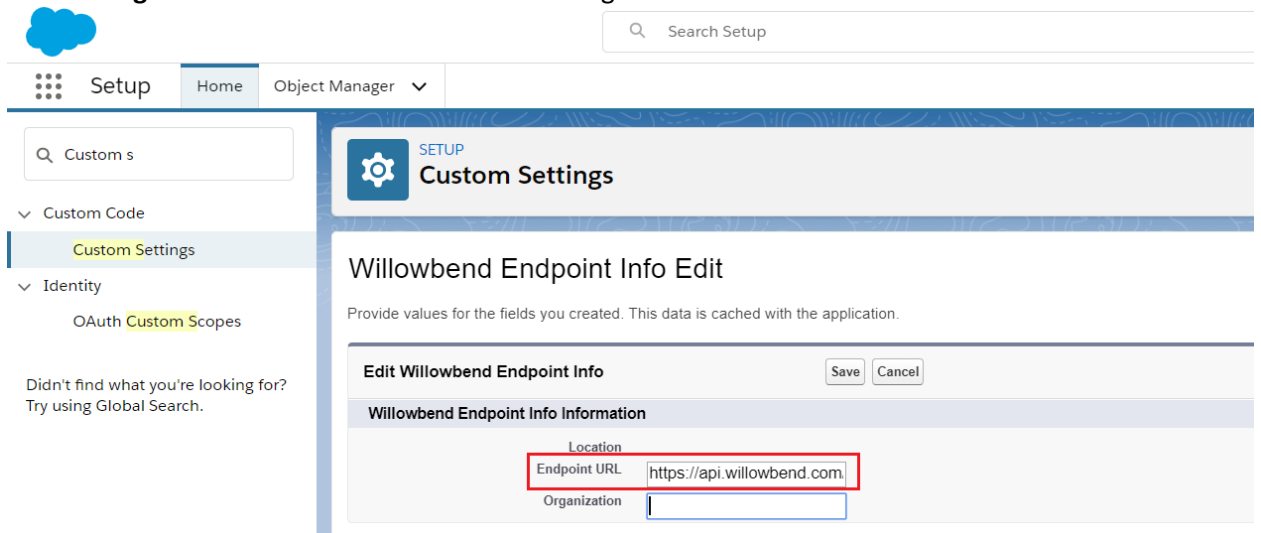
Search Setup

Setup Home Object Manager

Custom s

Custom Code

Custom Settings

Identity

OAuth Custom Scopes

Didn't find what you're looking for? Try using Global Search.

SETUP

Custom Settings

Willowbend Endpoint Info Edit

Provide values for the fields you created. This data is cached with the application.

Edit Willowbend Endpoint Info

Save Cancel

Willowbend Endpoint Info Information

Location

Endpoint URL https://api.willowbend.com

Organization